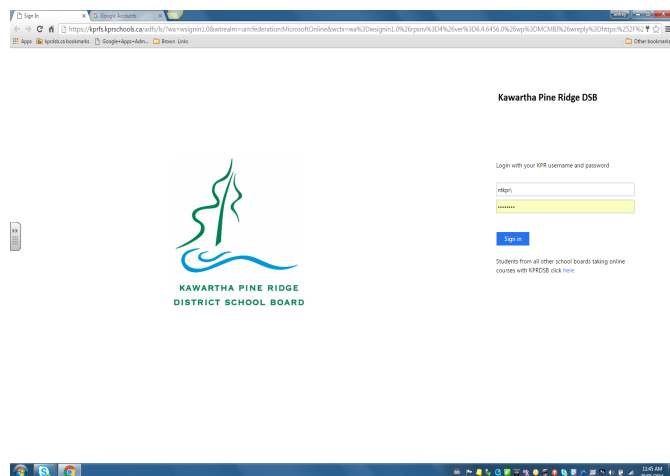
Sign In
Google Accounts
https://kprfs.kprschools.ca/adfs/ls/?wa=wsignin1.0&wtrealm=urn:federation:MicrosoftOnline&wctx=wa%3Dwsignin1.0%26rpsnv%3D4%26ver%3D6.4.6456.0%26wp%3DMCMBI%26wreply%3Dhttps%252F%2
Apps
kprdsb.ca bookmarks
Google+Apps+Adm...
Brown Links
Other bookmarks

Kawartha Pine Ridge DSB

KAWARTHA PINE RIDGE
DISTRICT SCHOOL BOARD

Login with your KPR username and password

ntkpr\

••••••••

Sign in

Students from all other school boards taking online courses with KPRDSB click here

12:45 AM